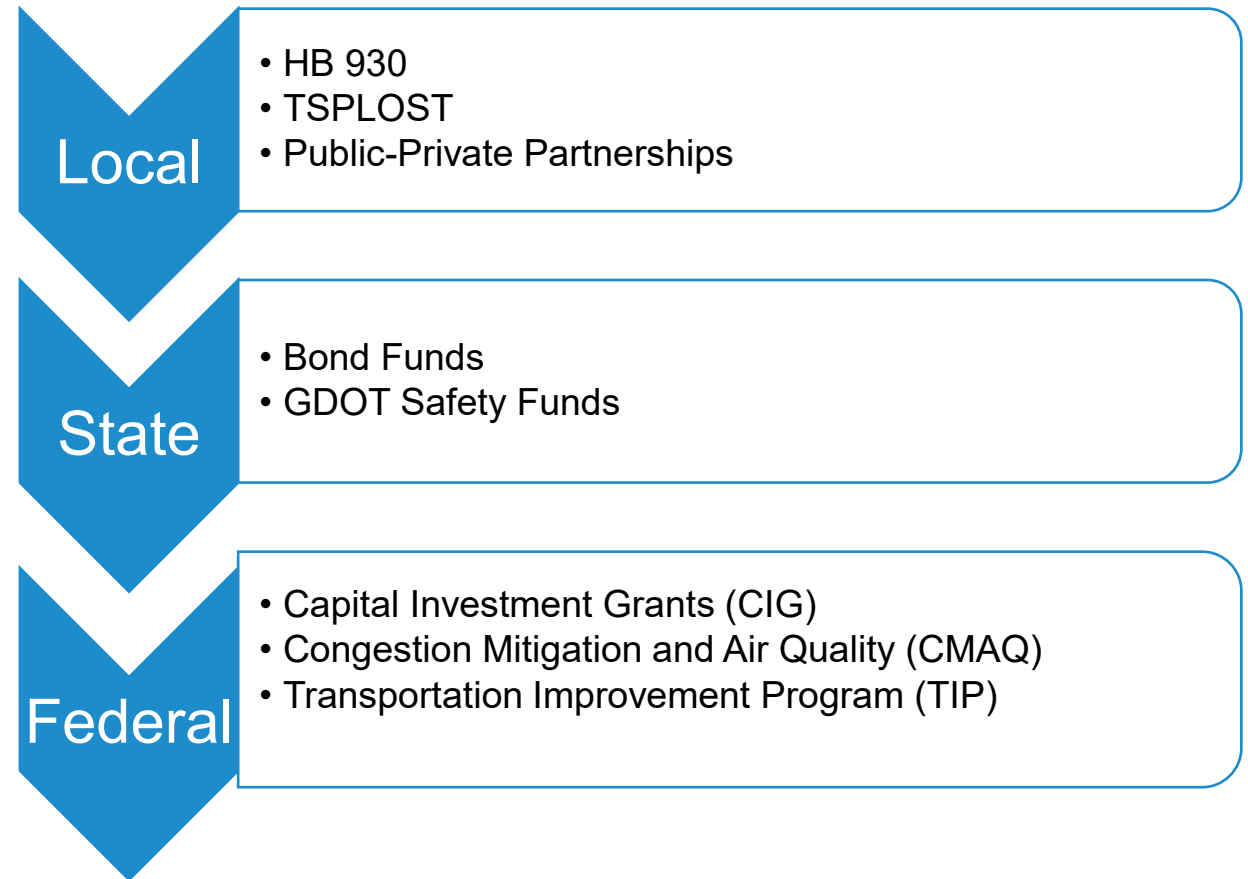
Local

• HB 930
• TSPLOST
• Public-Private Partnerships

State

• Bond Funds
• GDOT Safety Funds

Federal

• Capital Investment Grants (CIG)
• Congestion Mitigation and Air Quality (CMAQ)
• Transportation Improvement Program (TIP)